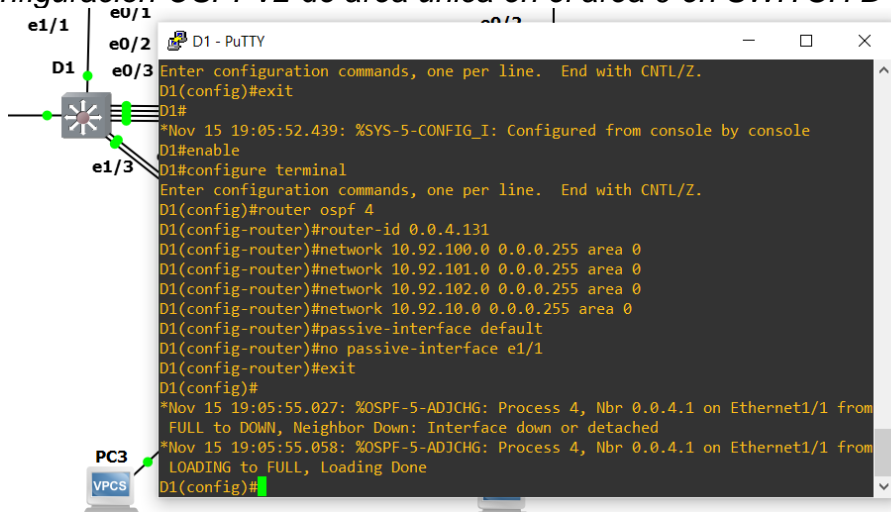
e1/1
e0/1
e0/2
D1
e0/3
e1/3
PC3
VPCS

D1 - PuTTY

Enter configuration commands, one per line. End with CNTL/Z.
D1(config)#exit
D1#
*Nov 15 19:05:52.439: %SYS-5-CONFIG_I: Configured from console by console
D1#enable
D1#configure terminal
Enter configuration commands, one per line. End with CNTL/Z.
D1(config)#router ospf 4
D1(config-router)#router-id 0.0.4.131
D1(config-router)#network 10.92.100.0 0.0.0.255 area 0
D1(config-router)#network 10.92.101.0 0.0.0.255 area 0
D1(config-router)#network 10.92.102.0 0.0.0.255 area 0
D1(config-router)#network 10.92.10.0 0.0.0.255 area 0
D1(config-router)#passive-interface default
D1(config-router)#no passive-interface e1/1
D1(config-router)#exit
D1(config)#
*Nov 15 19:05:55.027: %OSPF-5-ADJCHG: Process 4, Nbr 0.0.4.1 on Ethernet1/1 from FULL to DOWN, Neighbor Down: Interface down or detached
*Nov 15 19:05:55.058: %OSPF-5-ADJCHG: Process 4, Nbr 0.0.4.1 on Ethernet1/1 from LOADING to FULL, Loading Done
D1(config)#